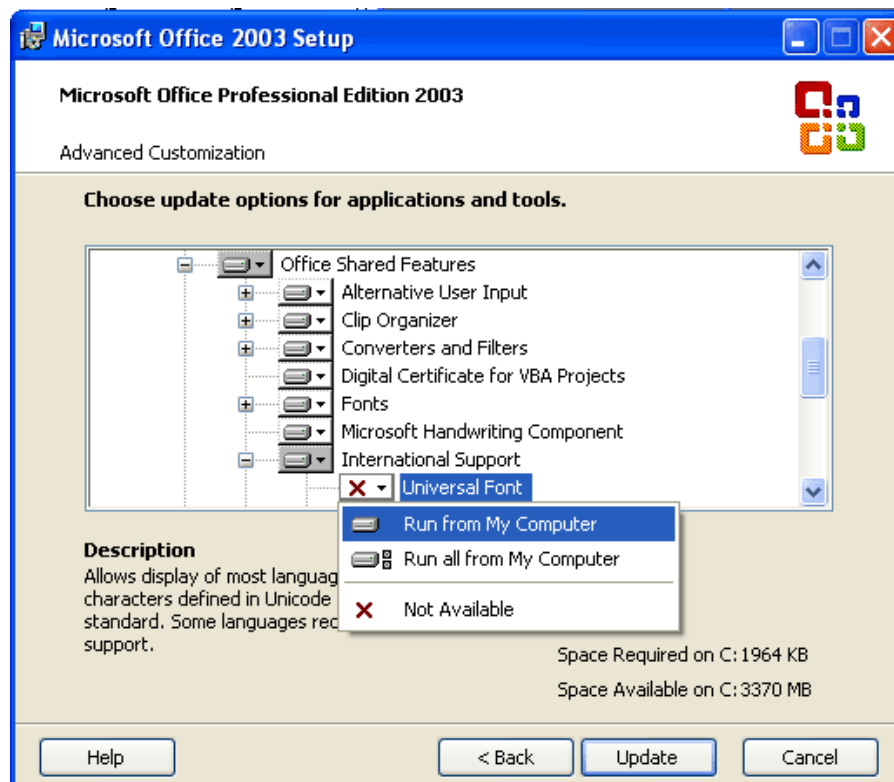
Microsoft Office 2003 Setup

Microsoft Office Professional Edition 2003

Advanced Customization

Choose update options for applications and tools.

Office Shared Features
Alternative User Input
Clip Organizer
Converters and Filters
Digital Certificate for VBA Projects
Fonts
Microsoft Handwriting Component
International Support
Universal Font

Run from My Computer
Run all from My Computer
Not Available

Description
Allows display of most languag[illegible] characters defined in Unicode standard. Some languages re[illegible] support.

Space Required on C: 1964 KB
Space Available on C: 3370 MB

Help
< Back
Update
Cancel